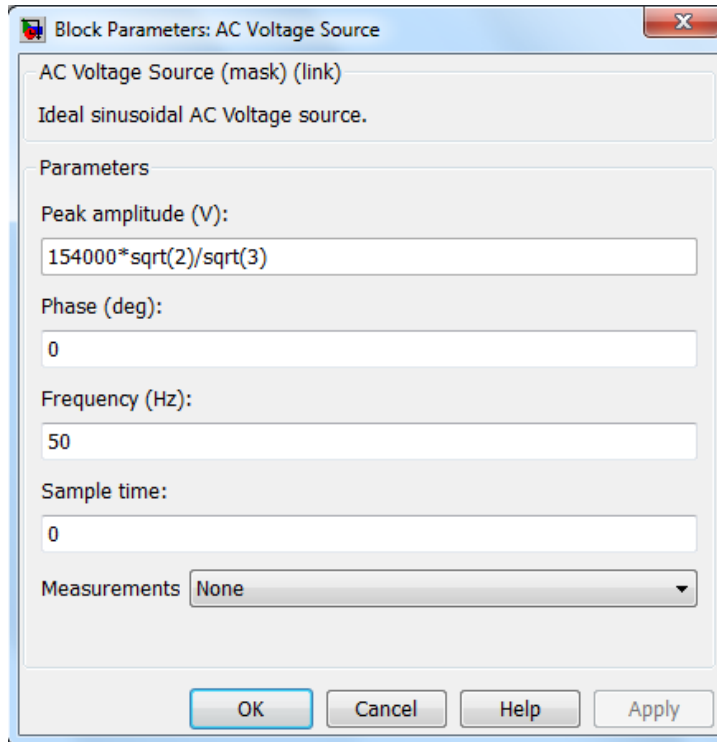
Block Parameters: AC Voltage Source

AC Voltage Source (mask) (link)

Ideal sinusoidal AC Voltage source.

Parameters

Peak amplitude (V):

154000*sqrt(2)/sqrt(3)

Phase (deg):

0

Frequency (Hz):

50

Sample time:

0

Measurements None

OK Cancel Help Apply